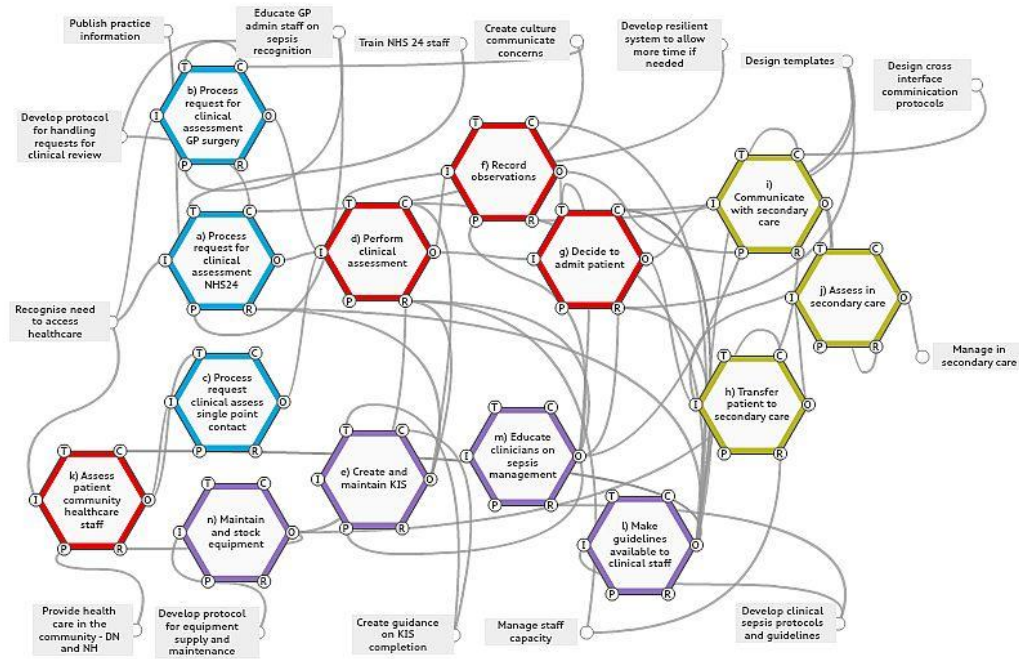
Publish practice information

Educate GP admin staff on sepsis recognition

Train NHS 24 staff

Create culture communicate concerns

Develop resilient system to allow more time if needed

Design templates

Design cross interface comminication protocols

Develop protocol for handling requests for clinical review

T C I O P R
b) Process request for clinical assessment GP surgery

T C I O P R
f) Record observations

T C I O P R
i) Communicate with secondary care

T C I O P R
a) Process request for clinical assessment NHS24

T C I O P R
d) Perform clinical assessment

T C I O P R
g) Decide to admit patient

T C I O P R
j) Assess in secondary care

Recognise need to access healthcare

Manage in secondary care

T C I O P R
c) Process request clinical assess single point contact

T C I O P R
h) Transfer patient to secondary care

T C I O P R
m) Educate clinicians on sepsis management

T C I O P R
k) Assess patient community healthcare staff

T C I O P R
e) Create and maintain KIS

T C I O P R
n) Maintain and stock equipment

T C I O P R
l) Make guidelines available to clinical staff

Provide health care in the community - DN and NH

Develop protocol for equipment supply and maintenance

Create guidance on KIS completion

Manage staff capacity

Develop clinical sepsis protocols and guidelines